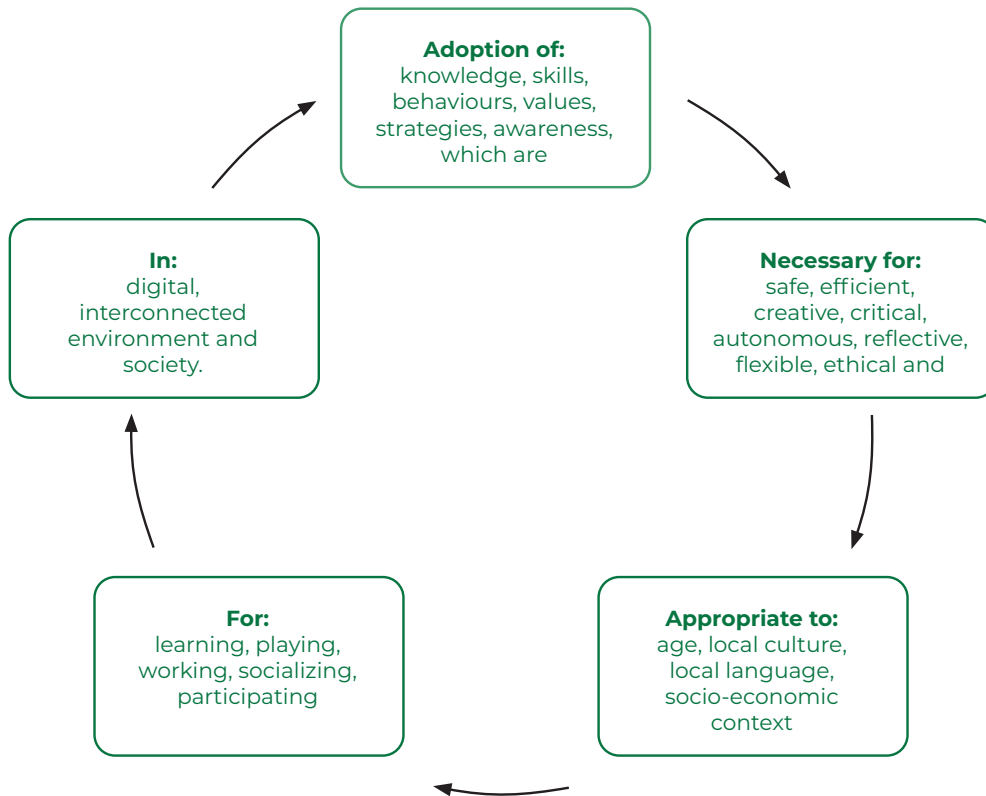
**Adoption of:**
knowledge, skills, behaviours, values, strategies, awareness, which are

**Necessary for:**
safe, efficient, creative, critical, autonomous, reflective, flexible, ethical and

**Appropriate to:**
age, local culture, local language, socio-economic context

**For:**
learning, playing, working, socializing, participating

**In:**
digital, interconnected environment and society.